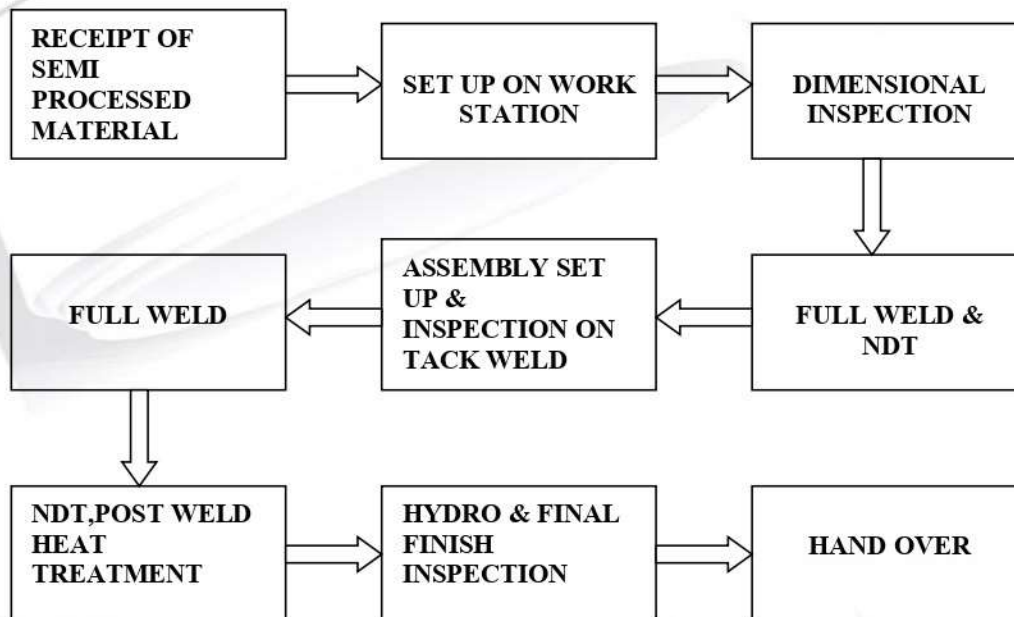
RECEIPT OF SEMI PROCESSED MATERIAL

SET UP ON WORK STATION

DIMENSIONAL INSPECTION

FULL WELD & NDT

ASSEMBLY SET UP & INSPECTION ON TACK WELD

FULL WELD

NDT,POST WELD HEAT TREATMENT

HYDRO & FINAL FINISH INSPECTION

HAND OVER